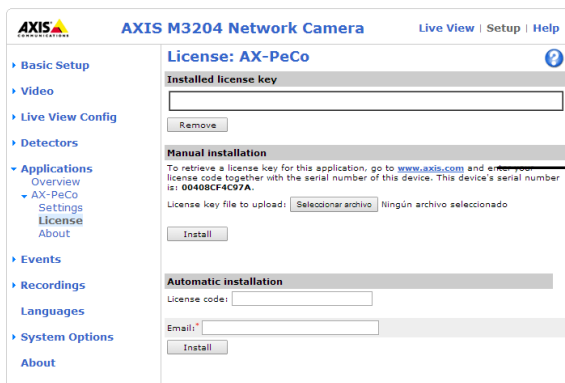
AXIS COMMUNICATIONS

AXIS M3204 Network Camera

Live View | Setup | Help

Basic Setup

Video

Live View Config

Detectors

Applications
Overview
AX-PeCo
Settings
License
About

Events

Recordings

Languages

System Options

About

License: AX-PeCo

?

Installed license key

Remove

Manual installation

To retrieve a license key for this application, go to www.axis.com and enter your license code together with the serial number of this device. This device's serial number is: 00408CF4C97A.

License key file to upload: Seleccionar archivo Ningún archivo seleccionado

Install

Automatic installation

License code:

Email:*

Install